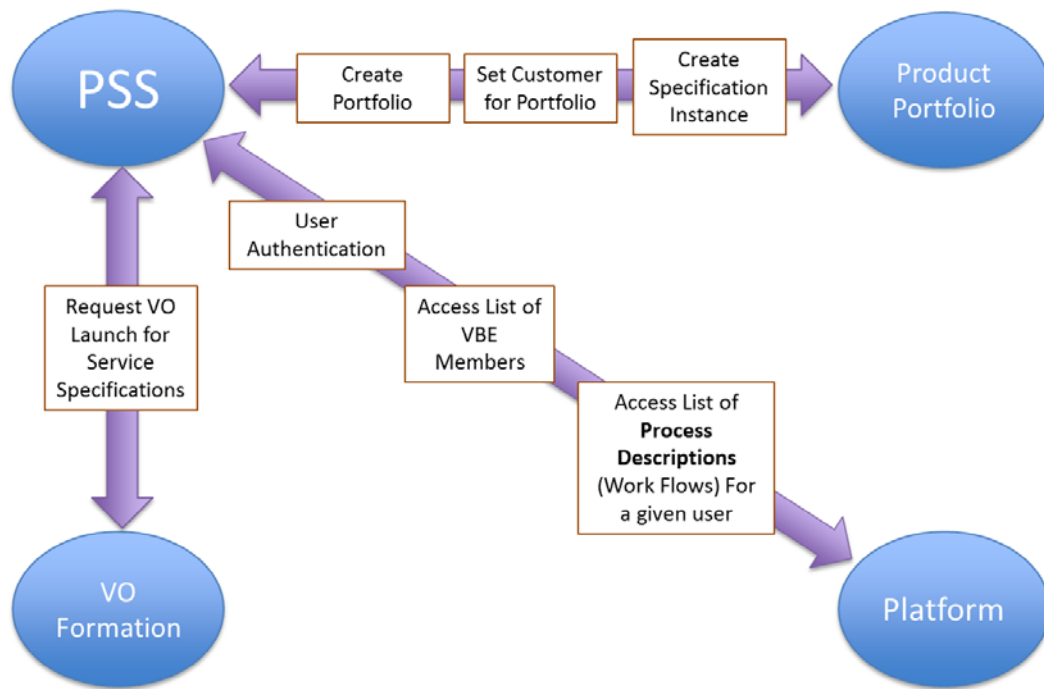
PSS

Create Portfolio

Set Customer for Portfolio

Create Specification Instance

Product Portfolio

User Authentication

Request VO Launch for Service Specifications

Access List of VBE Members

Access List of **Process Descriptions** (Work Flows) For a given user

VO Formation

Platform